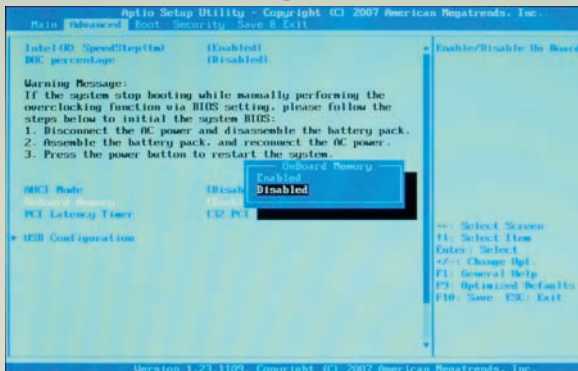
Aptio Setup Utility - Copyright (C) 2007 American Megatrends, Inc.
Main Advanced Boot Security Save & Exit

Intel(R) SpeedStep(tm) [Enabled]
DOC percentage [Disabled]

Warning Message:
If the system stop booting while manually performing the overclocking function via BIOS setting, please follow the steps below to initial the system BIOS:
1. Disconnect the AC power and disassemble the battery pack.
2. Assemble the battery pack, and reconnect the AC power.
3. Press the power button to restart the system.

AHCI Mode [Disab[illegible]
OnBoard Memory [Enab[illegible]
PCI Latency Timer [32 PCI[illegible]

▶ USB Configuration

OnBoard Memory
Enabled
Disabled

Enable/Disable On Board

→←: Select Screen
↑↓: Select Item
Enter: Select
+/-: Change Opt.
F1: General Help
F9: Optimized Defaults
F10: Save ESC: Exit

Version 1.23.1109. Copyright (C) 2007 American Megatrends, Inc.